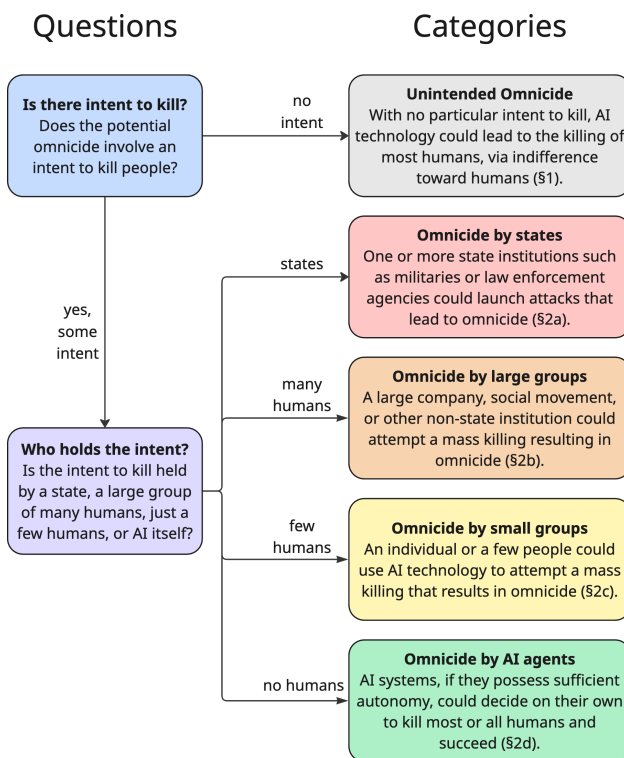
Questions

Categories

**Is there intent to kill?**
Does the potential omnicide involve an intent to kill people?

no intent

**Unintended Omnicide**
With no particular intent to kill, AI technology could lead to the killing of most humans, via indifference toward humans (§1).

yes, some intent

**Who holds the intent?**
Is the intent to kill held by a state, a large group of many humans, just a few humans, or AI itself?

states

**Omnicide by states**
One or more state institutions such as militaries or law enforcement agencies could launch attacks that lead to omnicide (§2a).

many humans

**Omnicide by large groups**
A large company, social movement, or other non-state institution could attempt a mass killing resulting in omnicide (§2b).

few humans

**Omnicide by small groups**
An individual or a few people could use AI technology to attempt a mass killing that results in omnicide (§2c).

no humans

**Omnicide by AI agents**
AI systems, if they possess sufficient autonomy, could decide on their own to kill most or all humans and succeed (§2d).